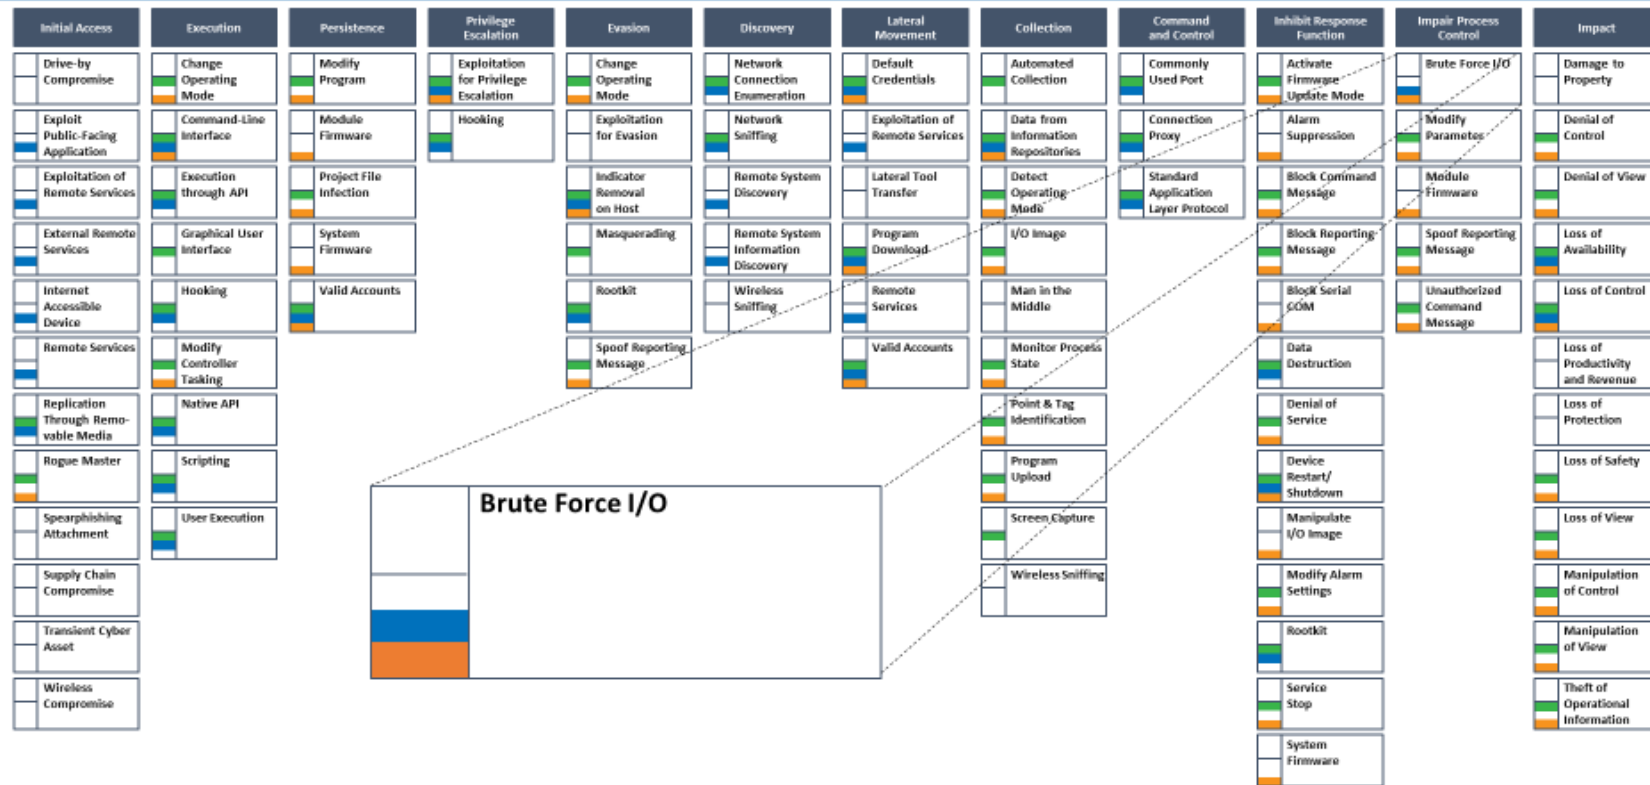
| Initial Access | Execution | Persistence | Privilege Escalation | Evasion | Discovery | Lateral Movement | Collection | Command and Control | Inhibit Response Function | Impair Process Control | Impact |
|---|---|---|---|---|---|---|---|---|---|---|---|
| Drive-by Compromise | Change Operating Mode | Modify Program | Exploitation for Privilege Escalation | Change Operating Mode | Network Connection Enumeration | Default Credentials | Automated Collection | Commonly Used Port | Activate Firmware Update Mode | Brute Force I/O | Damage to Property |
| Exploit Public-Facing Application | Command-Line Interface | Module Firmware | Hooking | Exploitation for Evasion | Network Sniffing | Exploitation of Remote Services | Data from Information Repositories | Connection Proxy | Alarm Suppression | Modify Parameter | Denial of Control |
| Exploitation of Remote Services | Execution through API | Project File Infection | | Indicator Removal on Host | Remote System Discovery | Lateral Tool Transfer | Detect Operating Mode | Standard Application Layer Protocol | Block Command Message | Module Firmware | Denial of View |
| External Remote Services | Graphical User Interface | System Firmware | | Masquerading | Remote System Information Discovery | Program Download | I/O Image | | Block Reporting Message | Spoof Reporting Message | Loss of Availability |
| Internet Accessible Device | Hooking | Valid Accounts | | Rootkit | Wireless Sniffing | Remote Services | Man in the Middle | | Block Serial COM | Unauthorized Command Message | Loss of Control |
| Remote Services | Modify Controller Tasking | | | Spoof Reporting Message | | Valid Accounts | Monitor Process State | | Data Destruction | | Loss of Productivity and Revenue |
| Replication Through Removable Media | Native API | | | | | | Point & Tag Identification | | Denial of Service | | Loss of Protection |
| Rogue Master | Scripting | | | | | | Program Upload | | Device Restart/ Shutdown | | Loss of Safety |
| Spearphishing Attachment | User Execution | | | | | | Screen Capture | | Manipulate I/O Image | | Loss of View |
| Supply Chain Compromise | | | | | | | Wireless Sniffing | | Modify Alarm Settings | | Manipulation of Control |
| Transient Cyber Asset | | | | | | | | | Rootkit | | Manipulation of View |
| Wireless Compromise | | | | | | | | | Service Stop | | Theft of Operational Information |
| | | | | | | | | | System Firmware | | |

Brute Force I/O